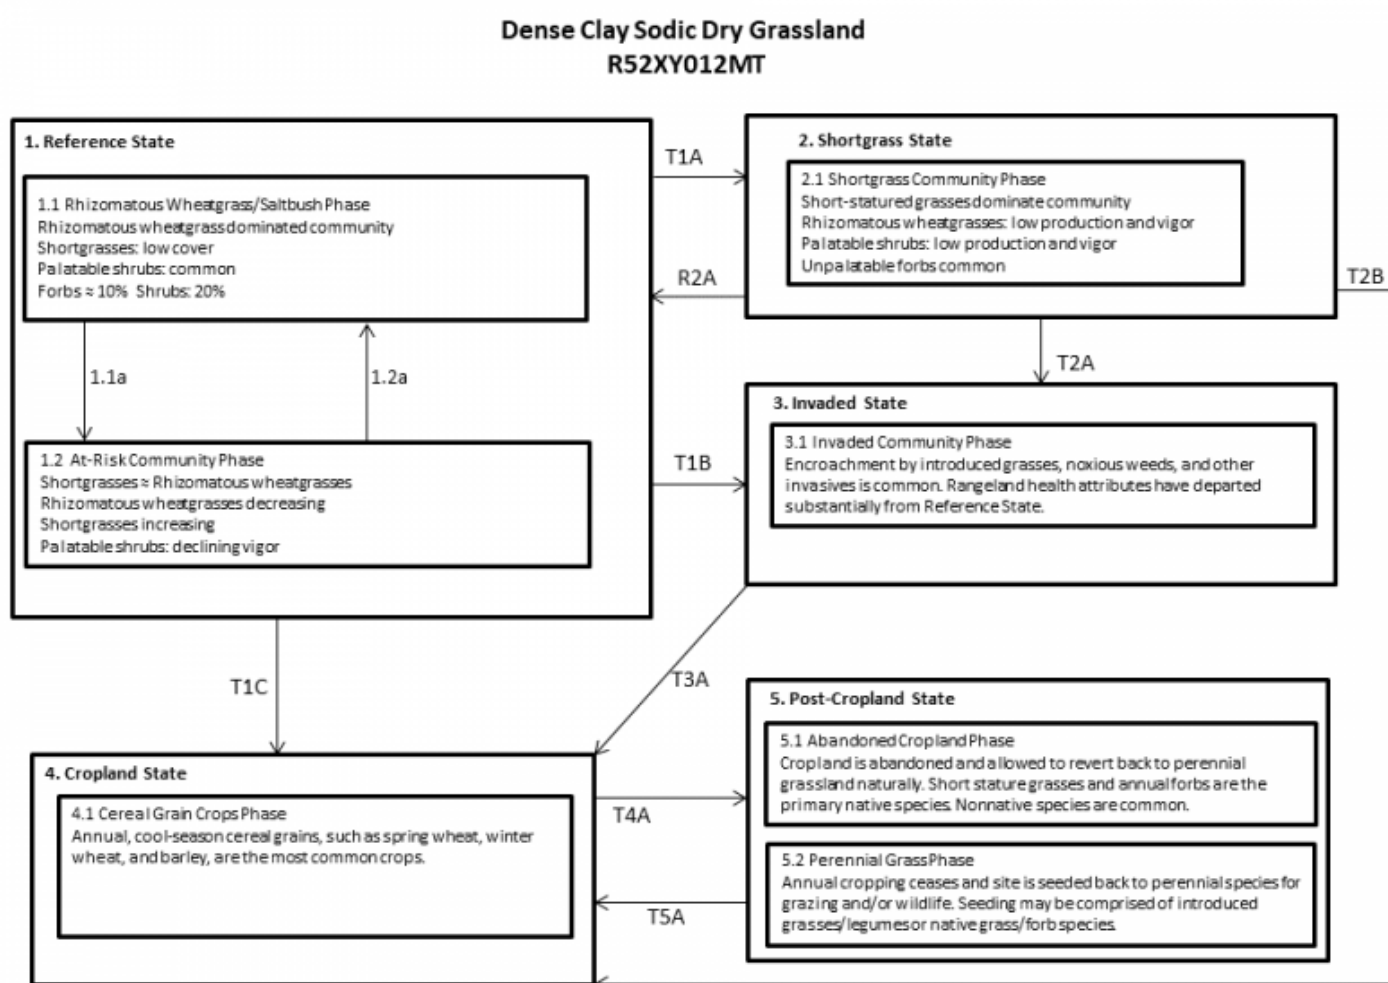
Dense Clay Sodic Dry Grassland
R52XY012MT

1. Reference State

1.1 Rhizomatous Wheatgrass/Saltbush Phase
Rhizomatous wheatgrass dominated community
Shortgrasses: low cover
Palatable shrubs: common
Forbs ≈ 10% Shrubs: 20%

1.1a

1.2a

1.2 At-Risk Community Phase
Shortgrasses ≈ Rhizomatous wheatgrasses
Rhizomatous wheatgrasses decreasing
Shortgrasses increasing
Palatable shrubs: declining vigor

T1A

R2A

T1B

2. Shortgrass State

2.1 Shortgrass Community Phase
Short-statured grasses dominate community
Rhizomatous wheatgrasses: low production and vigor
Palatable shrubs: low production and vigor
Unpalatable forbs common

T2B

T2A

3. Invaded State

3.1 Invaded Community Phase
Encroachment by introduced grasses, noxious weeds, and other invasives is common. Rangeland health attributes have departed substantially from Reference State.

T1C

T3A

4. Cropland State

4.1 Cereal Grain Crops Phase
Annual, cool-season cereal grains, such as spring wheat, winter wheat, and barley, are the most common crops.

T4A

T5A

5. Post-Cropland State

5.1 Abandoned Cropland Phase
Cropland is abandoned and allowed to revert back to perennial grassland naturally. Short stature grasses and annual forbs are the primary native species. Nonnative species are common.

5.2 Perennial Grass Phase
Annual cropping ceases and site is seeded back to perennial species for grazing and/or wildlife. Seeding may be comprised of introduced grasses/legumes or native grass/forb species.